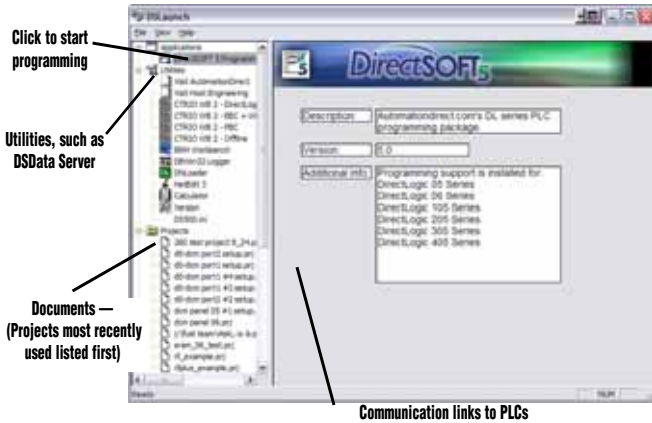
Click to start programming

Utilities, such as DSData Server

Documents — (Projects most recently used listed first)

Communication links to PLCs

DSLaunch

File View Help

Applications

DirectSOFT 5 Program

Utilities

Visit AutomationDirect

Visit Host Engineering

CTRIO Wiz 2 - DirectLogic

CTRIO Wiz 2 - PBC + W

CTRIO Wiz 2 - PBC

CTRIO Wiz 2 - Offline

ERM Workbench

DEVnet Logger

DSLoader

NetEdit 3

Calculator

Version

DSSD.ini

Projects

260 test project 6_24.p

d0-dcm port2 setup.prj

d0-dcm port1 setup.prj

d0-dcm port1 #4 setup.

d0-dcm port1 #3 setup.

d0-dcm port1 #2 setup.

dcm panel 05 #1 setup.

dcm panel 06.prj

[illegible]

evan_06_test.prj

rll_example.prj

rllplus_example.prj

Ready

NUM

DirectSOFT5

Description: Automationdirect.com's DL series PLC programming package.

Version: 5.0

Additional info: Programming support is installed for:
DirectLogic 05 Series
DirectLogic 06 Series
DirectLogic 105 Series
DirectLogic 205 Series
DirectLogic 305 Series
DirectLogic 405 Series